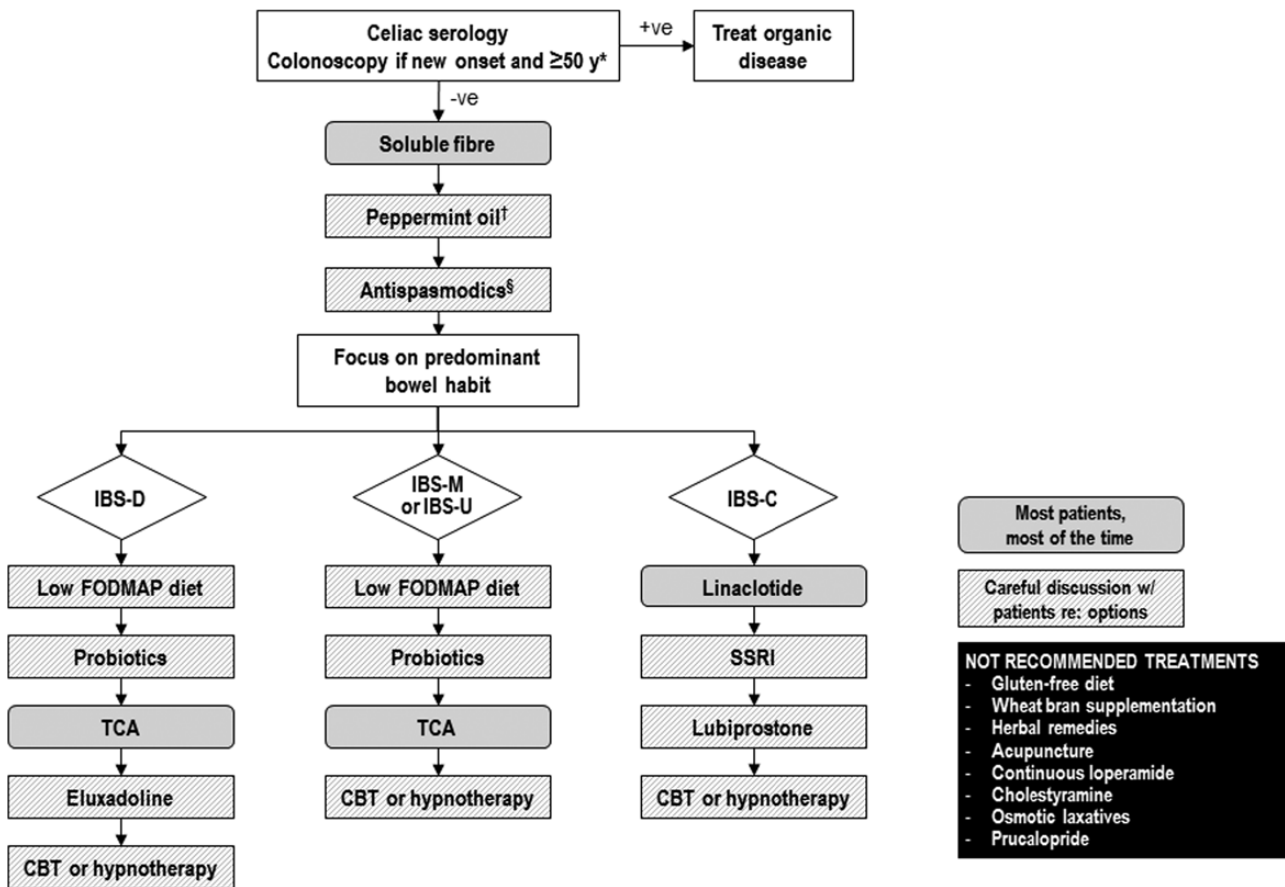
Celiac serology
Colonoscopy if new onset and ≥50 y*

+ve

Treat organic disease

-ve

Soluble fibre

Peppermint oil$^{\dagger}$

Antispasmodics$^{\S}$

Focus on predominant bowel habit

IBS-D

Low FODMAP diet

Probiotics

TCA

Eluxadoline

CBT or hypnotherapy

IBS-M or IBS-U

Low FODMAP diet

Probiotics

TCA

CBT or hypnotherapy

IBS-C

Linaclotide

SSRI

Lubiprostone

CBT or hypnotherapy

Most patients, most of the time

Careful discussion w/ patients re: options

NOT RECOMMENDED TREATMENTS
- Gluten-free diet
- Wheat bran supplementation
- Herbal remedies
- Acupuncture
- Continuous loperamide
- Cholestyramine
- Osmotic laxatives
- Prucalopride